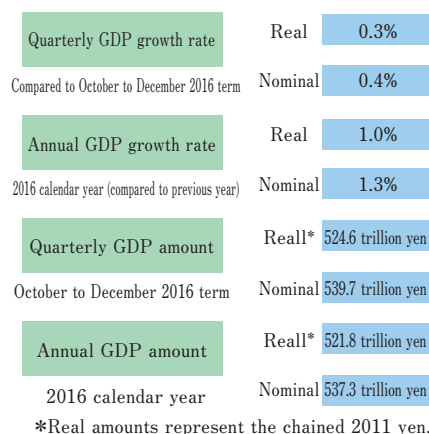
Quarterly GDP growth rate

Real 0.3%

Compared to October to December 2016 term

Nominal 0.4%

Annual GDP growth rate

Real 1.0%

2016 calendar year (compared to previous year)

Nominal 1.3%

Quarterly GDP amount

Reall* 524.6 trillion yen

October to December 2016 term

Nominal 539.7 trillion yen

Annual GDP amount

Reall* 521.8 trillion yen

2016 calendar year

Nominal 537.3 trillion yen

*Real amounts represent the chained 2011 yen.